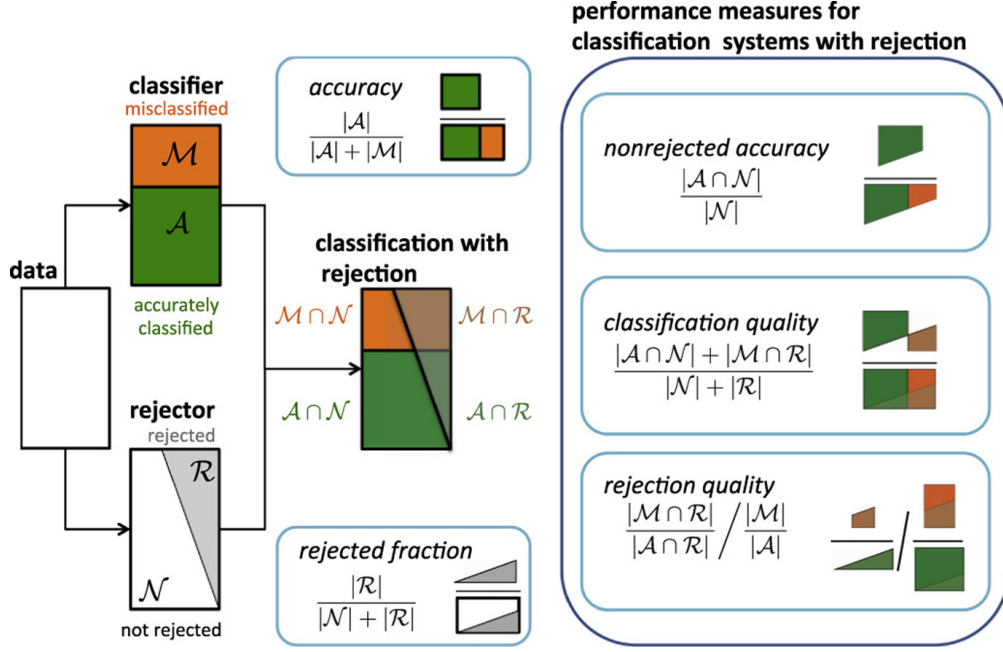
performance measures for classification systems with rejection

classifier
misclassified
$\mathcal{M}$
$\mathcal{A}$
accurately classified

accuracy
$\frac{|\mathcal{A}|}{|\mathcal{A}|+|\mathcal{M}|}$

data

classification with rejection
$\mathcal{M} \cap \mathcal{N}$
$\mathcal{M} \cap \mathcal{R}$
$\mathcal{A} \cap \mathcal{N}$
$\mathcal{A} \cap \mathcal{R}$

rejector
rejected
$\mathcal{R}$
$\mathcal{N}$
not rejected

rejected fraction
$\frac{|\mathcal{R}|}{|\mathcal{N}|+|\mathcal{R}|}$

nonrejected accuracy
$\frac{|\mathcal{A} \cap \mathcal{N}|}{|\mathcal{N}|}$

classification quality
$\frac{|\mathcal{A} \cap \mathcal{N}|+|\mathcal{M} \cap \mathcal{R}|}{|\mathcal{N}|+|\mathcal{R}|}$

rejection quality
$\frac{|\mathcal{M} \cap \mathcal{R}|}{|\mathcal{A} \cap \mathcal{R}|} \Big/ \frac{|\mathcal{M}|}{|\mathcal{A}|}$